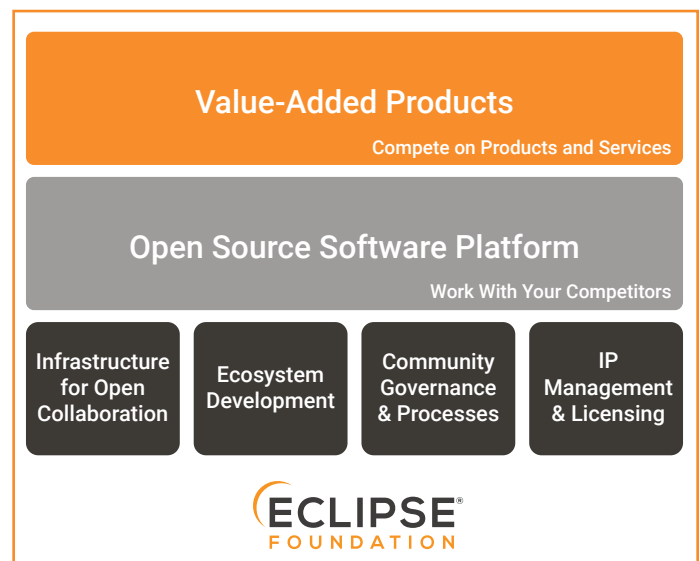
Value-Added Products

Compete on Products and Services

Open Source Software Platform

Work With Your Competitors

Infrastructure for Open Collaboration

Ecosystem Development

Community Governance & Processes

IP Management & Licensing

ECLIPSE®
FOUNDATION